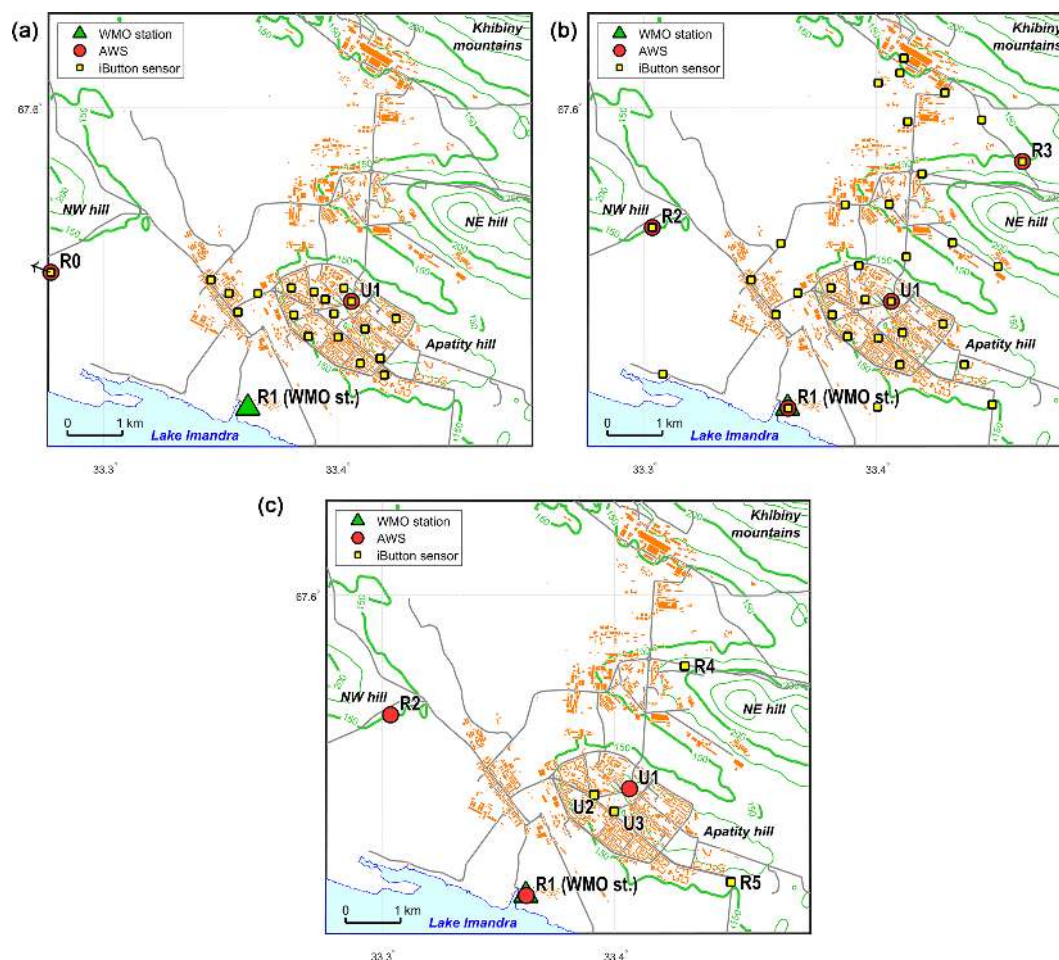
(a)

WMO station
AWS
iButton sensor

Khibiny mountains

67.6°

NW hill

NE hill

R0

U1

Apatity hill

R1 (WMO st.)

0 1 km

Lake Imandra

33.3°
33.4°

(b)

WMO station
AWS
iButton sensor

Khibiny mountains

67.6°

R3

NW hill

R2

NE hill

U1

Apatity hill

R1 (WMO st.)

0 1 km

Lake Imandra

33.3°
33.4°

(c)

WMO station
AWS
iButton sensor

Khibiny mountains

67.6°

R4

NW hill

R2

NE hill

U1

U2

U3

Apatity hill

R1 (WMO st.)

R5

0 1 km

Lake Imandra

33.3°
33.4°